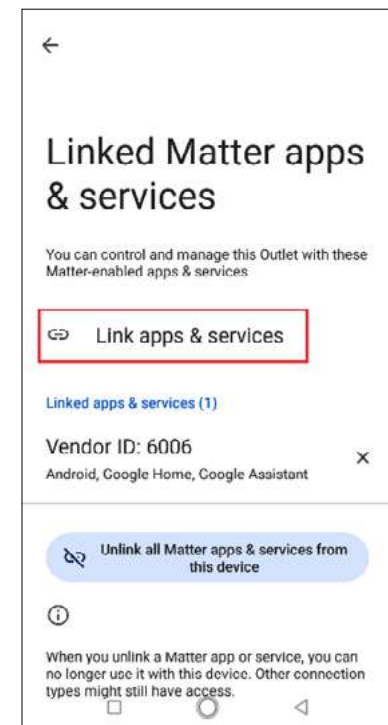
←

Linked Matter apps & services

You can control and manage this Outlet with these Matter-enabled apps & services

Link apps & services

Linked apps & services (1)

Vendor ID: 6006

Android, Google Home, Google Assistant

×

Unlink all Matter apps & services from this device

ⓘ

When you unlink a Matter app or service, you can no longer use it with this device. Other connection types might still have access.